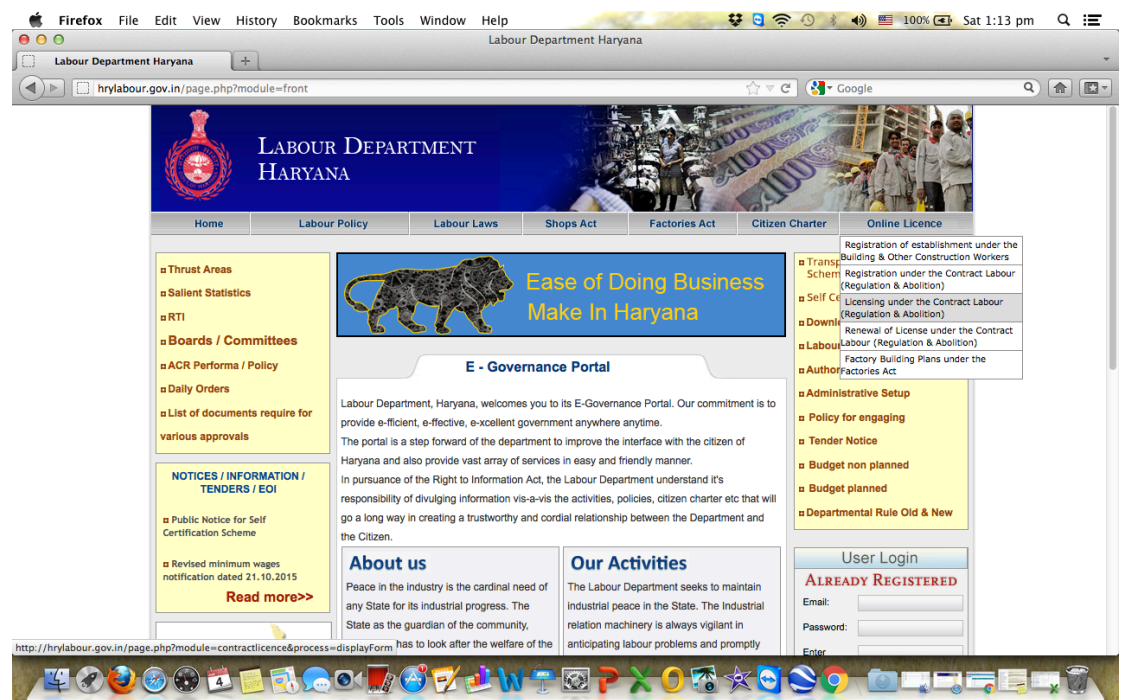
Firefox File Edit View History Bookmarks Tools Window Help

100% Sat 1:13 pm

Labour Department Haryana

Labour Department Haryana

hrylabour.gov.in/page.php?module=front

Google

LABOUR DEPARTMENT HARYANA

Home | Labour Policy | Labour Laws | Shops Act | Factories Act | Citizen Charter | Online Licence

Registration of establishment under the Building & Other Construction Workers

Registration under the Contract Labour (Regulation & Abolition)

Licensing under the Contract Labour (Regulation & Abolition)

Renewal of License under the Contract Labour (Regulation & Abolition)

Factory Building Plans under the Factories Act

Thrust Areas

Salient Statistics

RTI

Boards / Committees

ACR Performa / Policy

Daily Orders

List of documents require for various approvals

NOTICES / INFORMATION / TENDERS / EOI

Public Notice for Self Certification Scheme

Revised minimum wages notification dated 21.10.2015

Read more>>

Ease of Doing Business
Make In Haryana

E - Governance Portal

Labour Department, Haryana, welcomes you to its E-Governance Portal. Our commitment is to provide e-fficient, e-ffective, e-xcellent government anywhere anytime.
The portal is a step forward of the department to improve the interface with the citizen of Haryana and also provide vast array of services in easy and friendly manner.
In pursuance of the Right to Information Act, the Labour Department understand it's responsibility of divulging information vis-a-vis the activities, policies, citizen charter etc that will go a long way in creating a trustworthy and cordial relationship between the Department and the Citizen.

About us

Peace in the industry is the cardinal need of any State for its industrial progress. The State as the guardian of the community, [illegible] has to look after the welfare of the

Our Activities

The Labour Department seeks to maintain industrial peace in the State. The Industrial relation machinery is always vigilant in anticipating labour problems and promptly

Transp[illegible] Schem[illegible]

Self Ce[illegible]

Downl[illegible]

Labour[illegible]

Author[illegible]

Administrative Setup

Policy for engaging

Tender Notice

Budget non planned

Budget planned

Departmental Rule Old & New

User Login

ALREADY REGISTERED

Email:

Password:

Enter

http://hrylabour.gov.in/page.php?module=contractlicence&process=displayForm